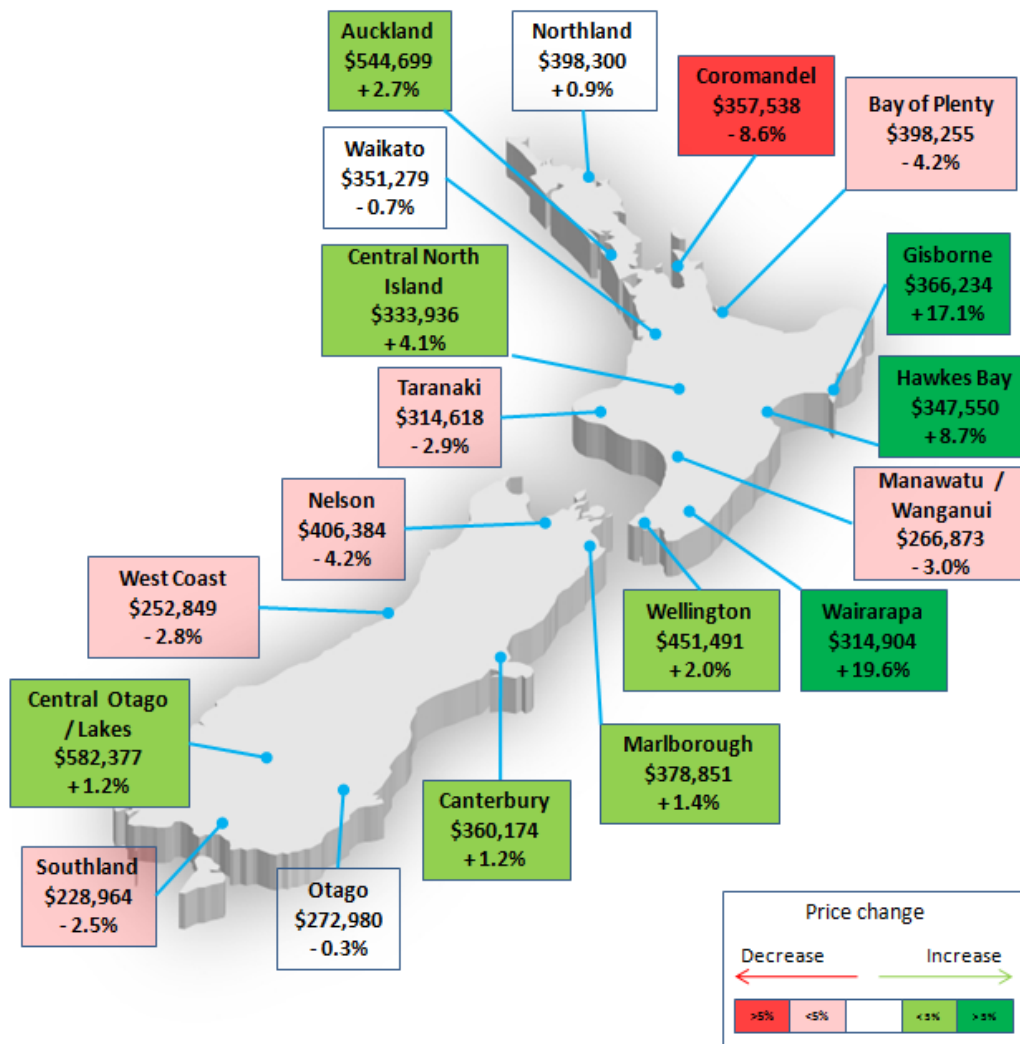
Auckland
$544,699
+ 2.7%

Northland
$398,300
+ 0.9%

Coromandel
$357,538
- 8.6%

Bay of Plenty
$398,255
- 4.2%

Waikato
$351,279
- 0.7%

Gisborne
$366,234
+ 17.1%

Central North Island
$333,936
+ 4.1%

Hawkes Bay
$347,550
+ 8.7%

Taranaki
$314,618
- 2.9%

Manawatu / Wanganui
$266,873
- 3.0%

Nelson
$406,384
- 4.2%

West Coast
$252,849
- 2.8%

Wellington
$451,491
+ 2.0%

Wairarapa
$314,904
+ 19.6%

Central Otago / Lakes
$582,377
+ 1.2%

Marlborough
$378,851
+ 1.4%

Canterbury
$360,174
+ 1.2%

Southland
$228,964
- 2.5%

Otago
$272,980
- 0.3%

Price change
Decrease
Increase

| >5% | <5% | | <5% | >5% |
|---|---|---|---|---|